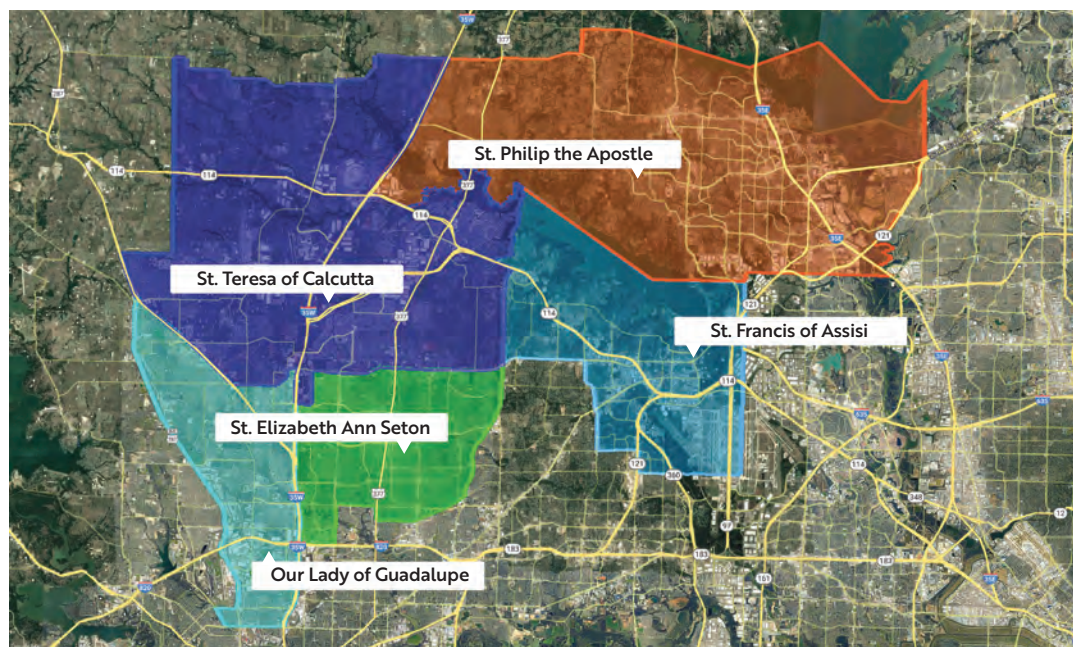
St. Philip the Apostle

St. Teresa of Calcutta

St. Francis of Assisi

St. Elizabeth Ann Seton

Our Lady of Guadalupe

35W
377
287
114
114
377
114
35E
35E
121
121
35W
377
114
114
114
820
35W
377
35W
820
183
121
360
97
183
161
183
635
114
348
12
35E
635
820